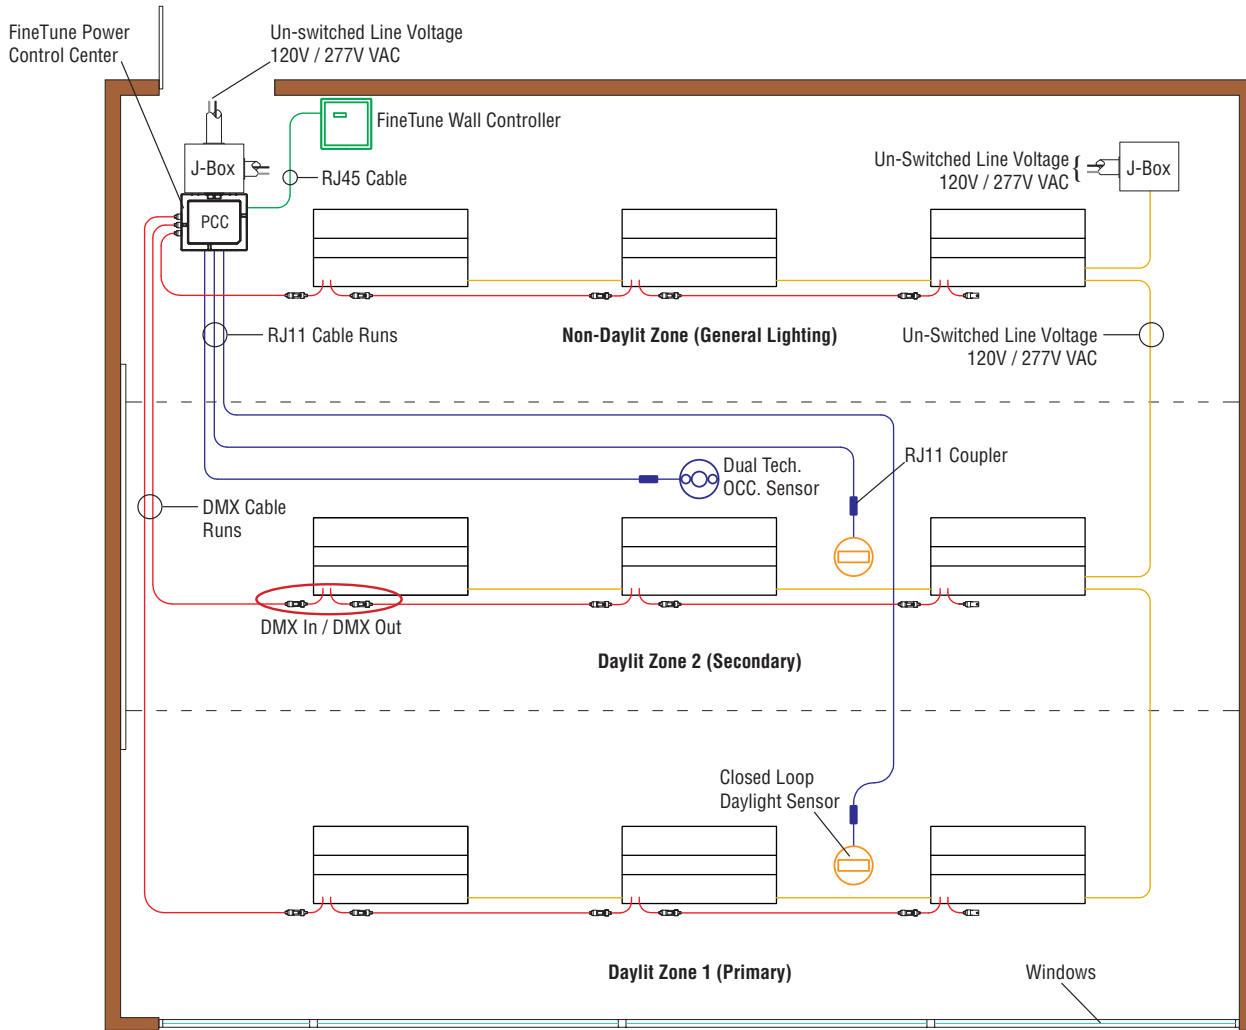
FineTune Power Control Center

Un-switched Line Voltage 120V / 277V VAC

FineTune Wall Controller

J-Box

RJ45 Cable

PCC

Un-Switched Line Voltage 120V / 277V VAC

J-Box

RJ11 Cable Runs

Non-Daylit Zone (General Lighting)

Un-Switched Line Voltage 120V / 277V VAC

RJ11 Coupler

Dual Tech. OCC. Sensor

DMX Cable Runs

DMX In / DMX Out

Daylit Zone 2 (Secondary)

Closed Loop Daylight Sensor

Daylit Zone 1 (Primary)

Windows